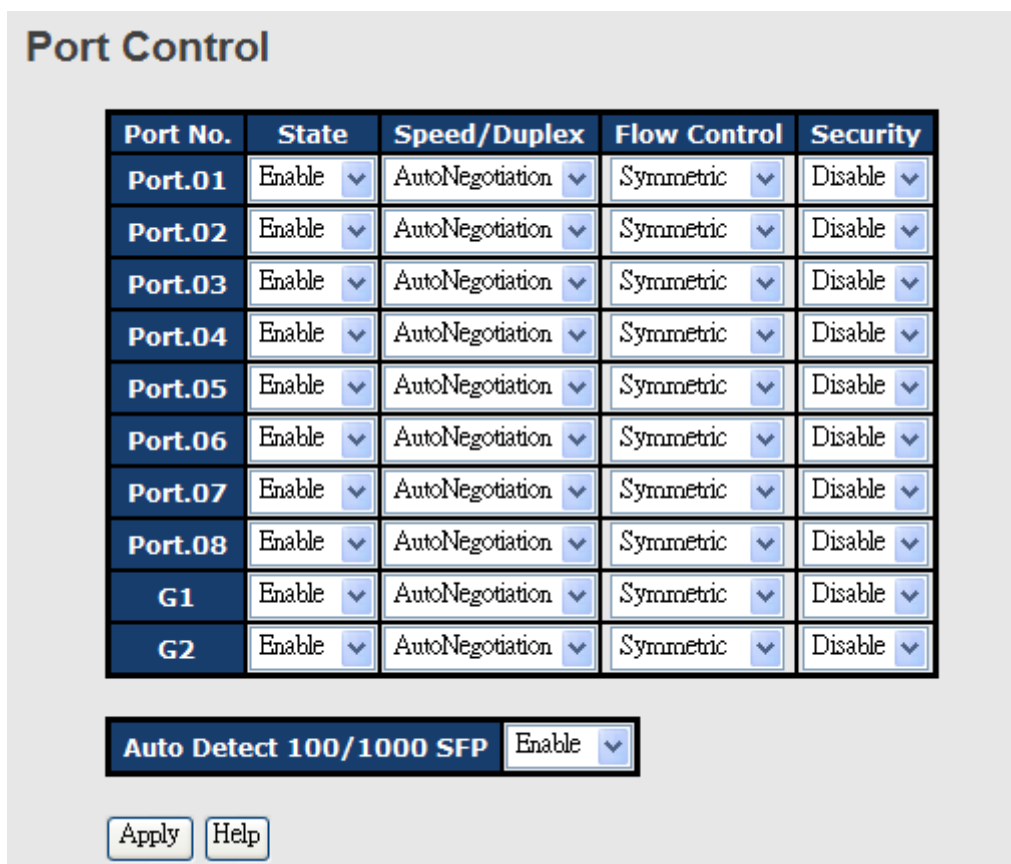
Port Control

| Port No. | State | Speed/Duplex | Flow Control | Security |
|---|---|---|---|---|
| Port.01 | Enable | AutoNegotiation | Symmetric | Disable |
| Port.02 | Enable | AutoNegotiation | Symmetric | Disable |
| Port.03 | Enable | AutoNegotiation | Symmetric | Disable |
| Port.04 | Enable | AutoNegotiation | Symmetric | Disable |
| Port.05 | Enable | AutoNegotiation | Symmetric | Disable |
| Port.06 | Enable | AutoNegotiation | Symmetric | Disable |
| Port.07 | Enable | AutoNegotiation | Symmetric | Disable |
| Port.08 | Enable | AutoNegotiation | Symmetric | Disable |
| G1 | Enable | AutoNegotiation | Symmetric | Disable |
| G2 | Enable | AutoNegotiation | Symmetric | Disable |

Auto Detect 100/1000 SFP Enable

Apply Help